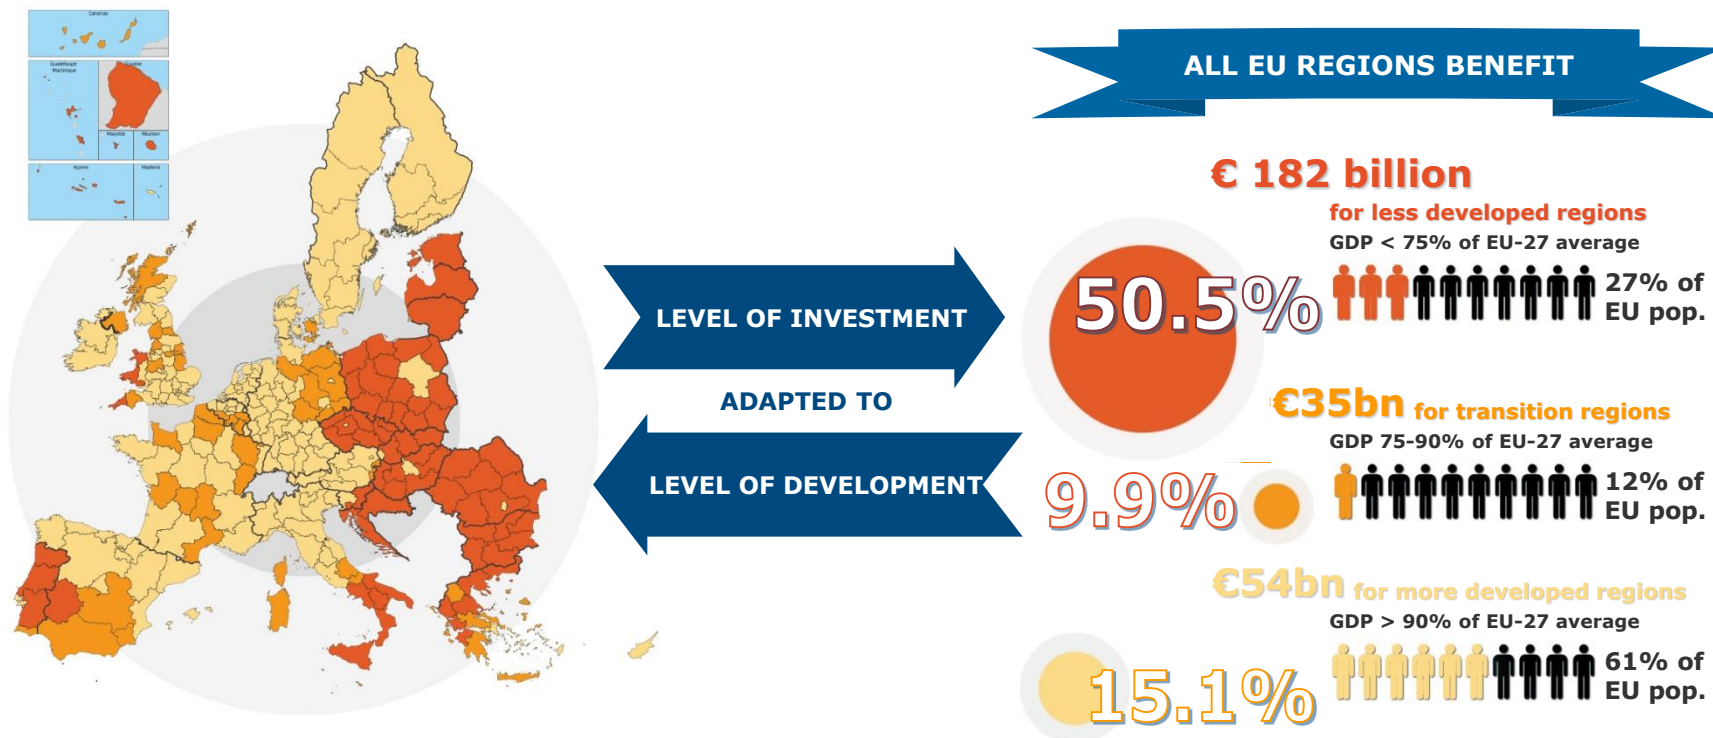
Canarias

Guadeloupe Martinique

Guyane

Mayotte

Réunion

Açores

Madeira

ALL EU REGIONS BENEFIT

LEVEL OF INVESTMENT

ADAPTED TO

LEVEL OF DEVELOPMENT

€ 182 billion
for less developed regions
GDP < 75% of EU-27 average
50.5%
27% of EU pop.

€35bn for transition regions
GDP 75-90% of EU-27 average
9.9%
12% of EU pop.

€54bn for more developed regions
GDP > 90% of EU-27 average
15.1%
61% of EU pop.